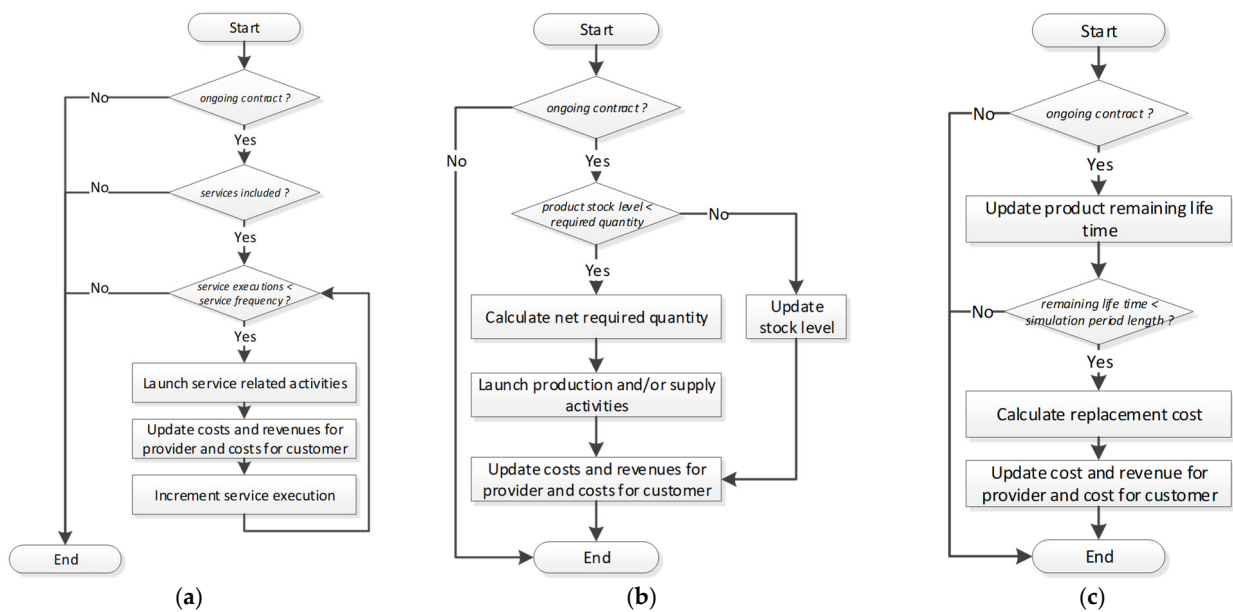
Start

ongoing contract ?

No

Yes

services included ?

No

Yes

service executions < service frequency ?

No

Yes

Launch service related activities

Update costs and revenues for provider and costs for customer

Increment service execution

End

(a)

Start

ongoing contract ?

No

Yes

product stock level < required quantity

No

Yes

Calculate net required quantity

Update stock level

Launch production and/or supply activities

Update costs and revenues for provider and costs for customer

End

(b)

Start

ongoing contract ?

No

Yes

Update product remaining life time

remaining life time < simulation period length ?

No

Yes

Calculate replacement cost

Update cost and revenue for provider and cost for customer

End

(c)